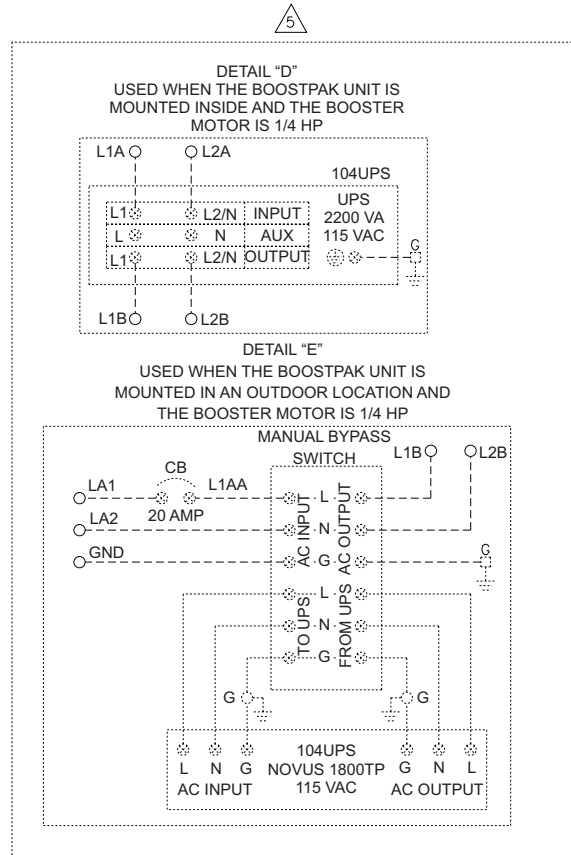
5

DETAIL "D"
USED WHEN THE BOOSTPAK UNIT IS MOUNTED INSIDE AND THE BOOSTER MOTOR IS 1/4 HP

L1A
L2A
104UPS
UPS
2200 VA
115 VAC
L1
L2/N
INPUT
L
N
AUX
L1
L2/N
OUTPUT
G
L1B
L2B

DETAIL "E"
USED WHEN THE BOOSTPAK UNIT IS MOUNTED IN AN OUTDOOR LOCATION AND THE BOOSTER MOTOR IS 1/4 HP

MANUAL BYPASS
SWITCH
L1B
L2B
CB
LA1
L1AA
20 AMP
LA2
GND
AC INPUT
AC OUTPUT
L
N
G
G
TO UPS
FROM UPS
L
N
G
G
G
104UPS
NOVUS 1800TP
115 VAC
L N G
AC INPUT
G N L
AC OUTPUT